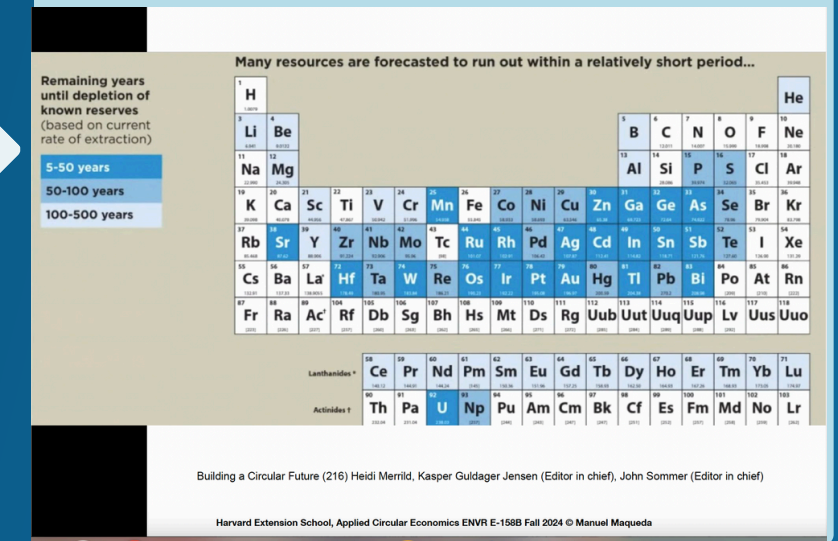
Many resources are forecasted to run out within a relatively short period...

Remaining years until depletion of known reserves (based on current rate of extraction)

5-50 years

50-100 years

100-500 years

| 1 H | | | | | | | | | | | | | | | | | He |
|---|---|---|---|---|---|---|---|---|---|---|---|---|---|---|---|---|---|
| 3 Li | 4 Be | | | | | | | | | | | 5 B | 6 C | 7 N | 8 O | 9 F | 10 Ne |
| 11 Na | 12 Mg | | | | | | | | | | | 13 Al | 14 Si | 15 P | 16 S | 17 Cl | 18 Ar |
| 19 K | 20 Ca | 21 Sc | 22 Ti | 23 V | 24 Cr | 25 Mn | 26 Fe | 27 Co | 28 Ni | 29 Cu | 30 Zn | 31 Ga | 32 Ge | 33 As | 34 Se | 35 Br | 36 Kr |
| 37 Rb | 38 Sr | 39 Y | 40 Zr | 41 Nb | 42 Mo | 43 Tc | 44 Ru | 45 Rh | 46 Pd | 47 Ag | 48 Cd | 49 In | 50 Sn | 51 Sb | 52 Te | 53 I | 54 Xe |
| 55 Cs | 56 Ba | 57 La* | 72 Hf | 73 Ta | 74 W | 75 Re | 76 Os | 77 Ir | 78 Pt | 79 Au | 80 Hg | 81 Tl | 82 Pb | 83 Bi | 84 Po | 85 At | 86 Rn |
| 87 Fr | 88 Ra | 89 Ac† | 104 Rf | 105 Db | 106 Sg | 107 Bh | 108 Hs | 109 Mt | 110 Ds | 111 Rg | 112 Uub | 113 Uut | 114 Uuq | 115 Uup | 116 Lv | 117 Uus | 118 Uuo |

| Lanthanides * | 58 Ce | 59 Pr | 60 Nd | 61 Pm | 62 Sm | 63 Eu | 64 Gd | 65 Tb | 66 Dy | 67 Ho | 68 Er | 69 Tm | 70 Yb | 71 Lu |
|---|---|---|---|---|---|---|---|---|---|---|---|---|---|---|
| Actinides † | 90 Th | 91 Pa | 92 U | 93 Np | 94 Pu | 95 Am | 96 Cm | 97 Bk | 98 Cf | 99 Es | 100 Fm | 101 Md | 102 No | 103 Lr |

Building a Circular Future (216) Heidi Merrild, Kasper Guldager Jensen (Editor in chief), John Sommer (Editor in chief)

Harvard Extension School, Applied Circular Economics ENVR E-158B Fall 2024 © Manuel Maqueda